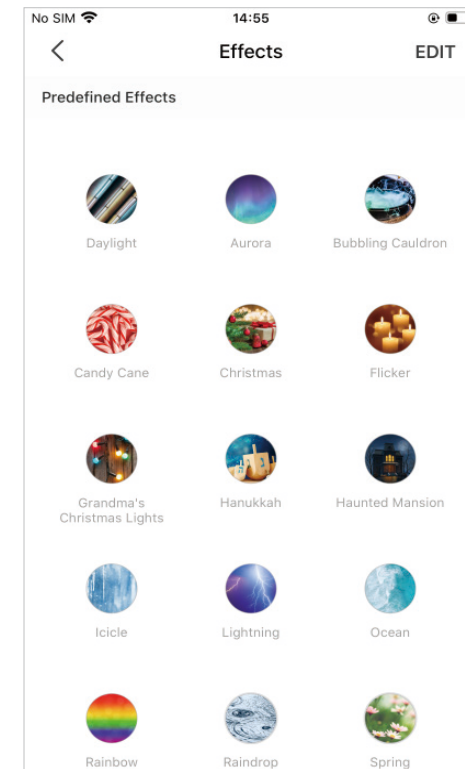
No SIM 14:55

<

Effects

EDIT

Predefined Effects

Daylight

Aurora

Bubbling Cauldron

Candy Cane

Christmas

Flicker

Grandma's Christmas Lights

Hanukkah

Haunted Mansion

Icicle

Lightning

Ocean

Rainbow

Raindrop

Spring